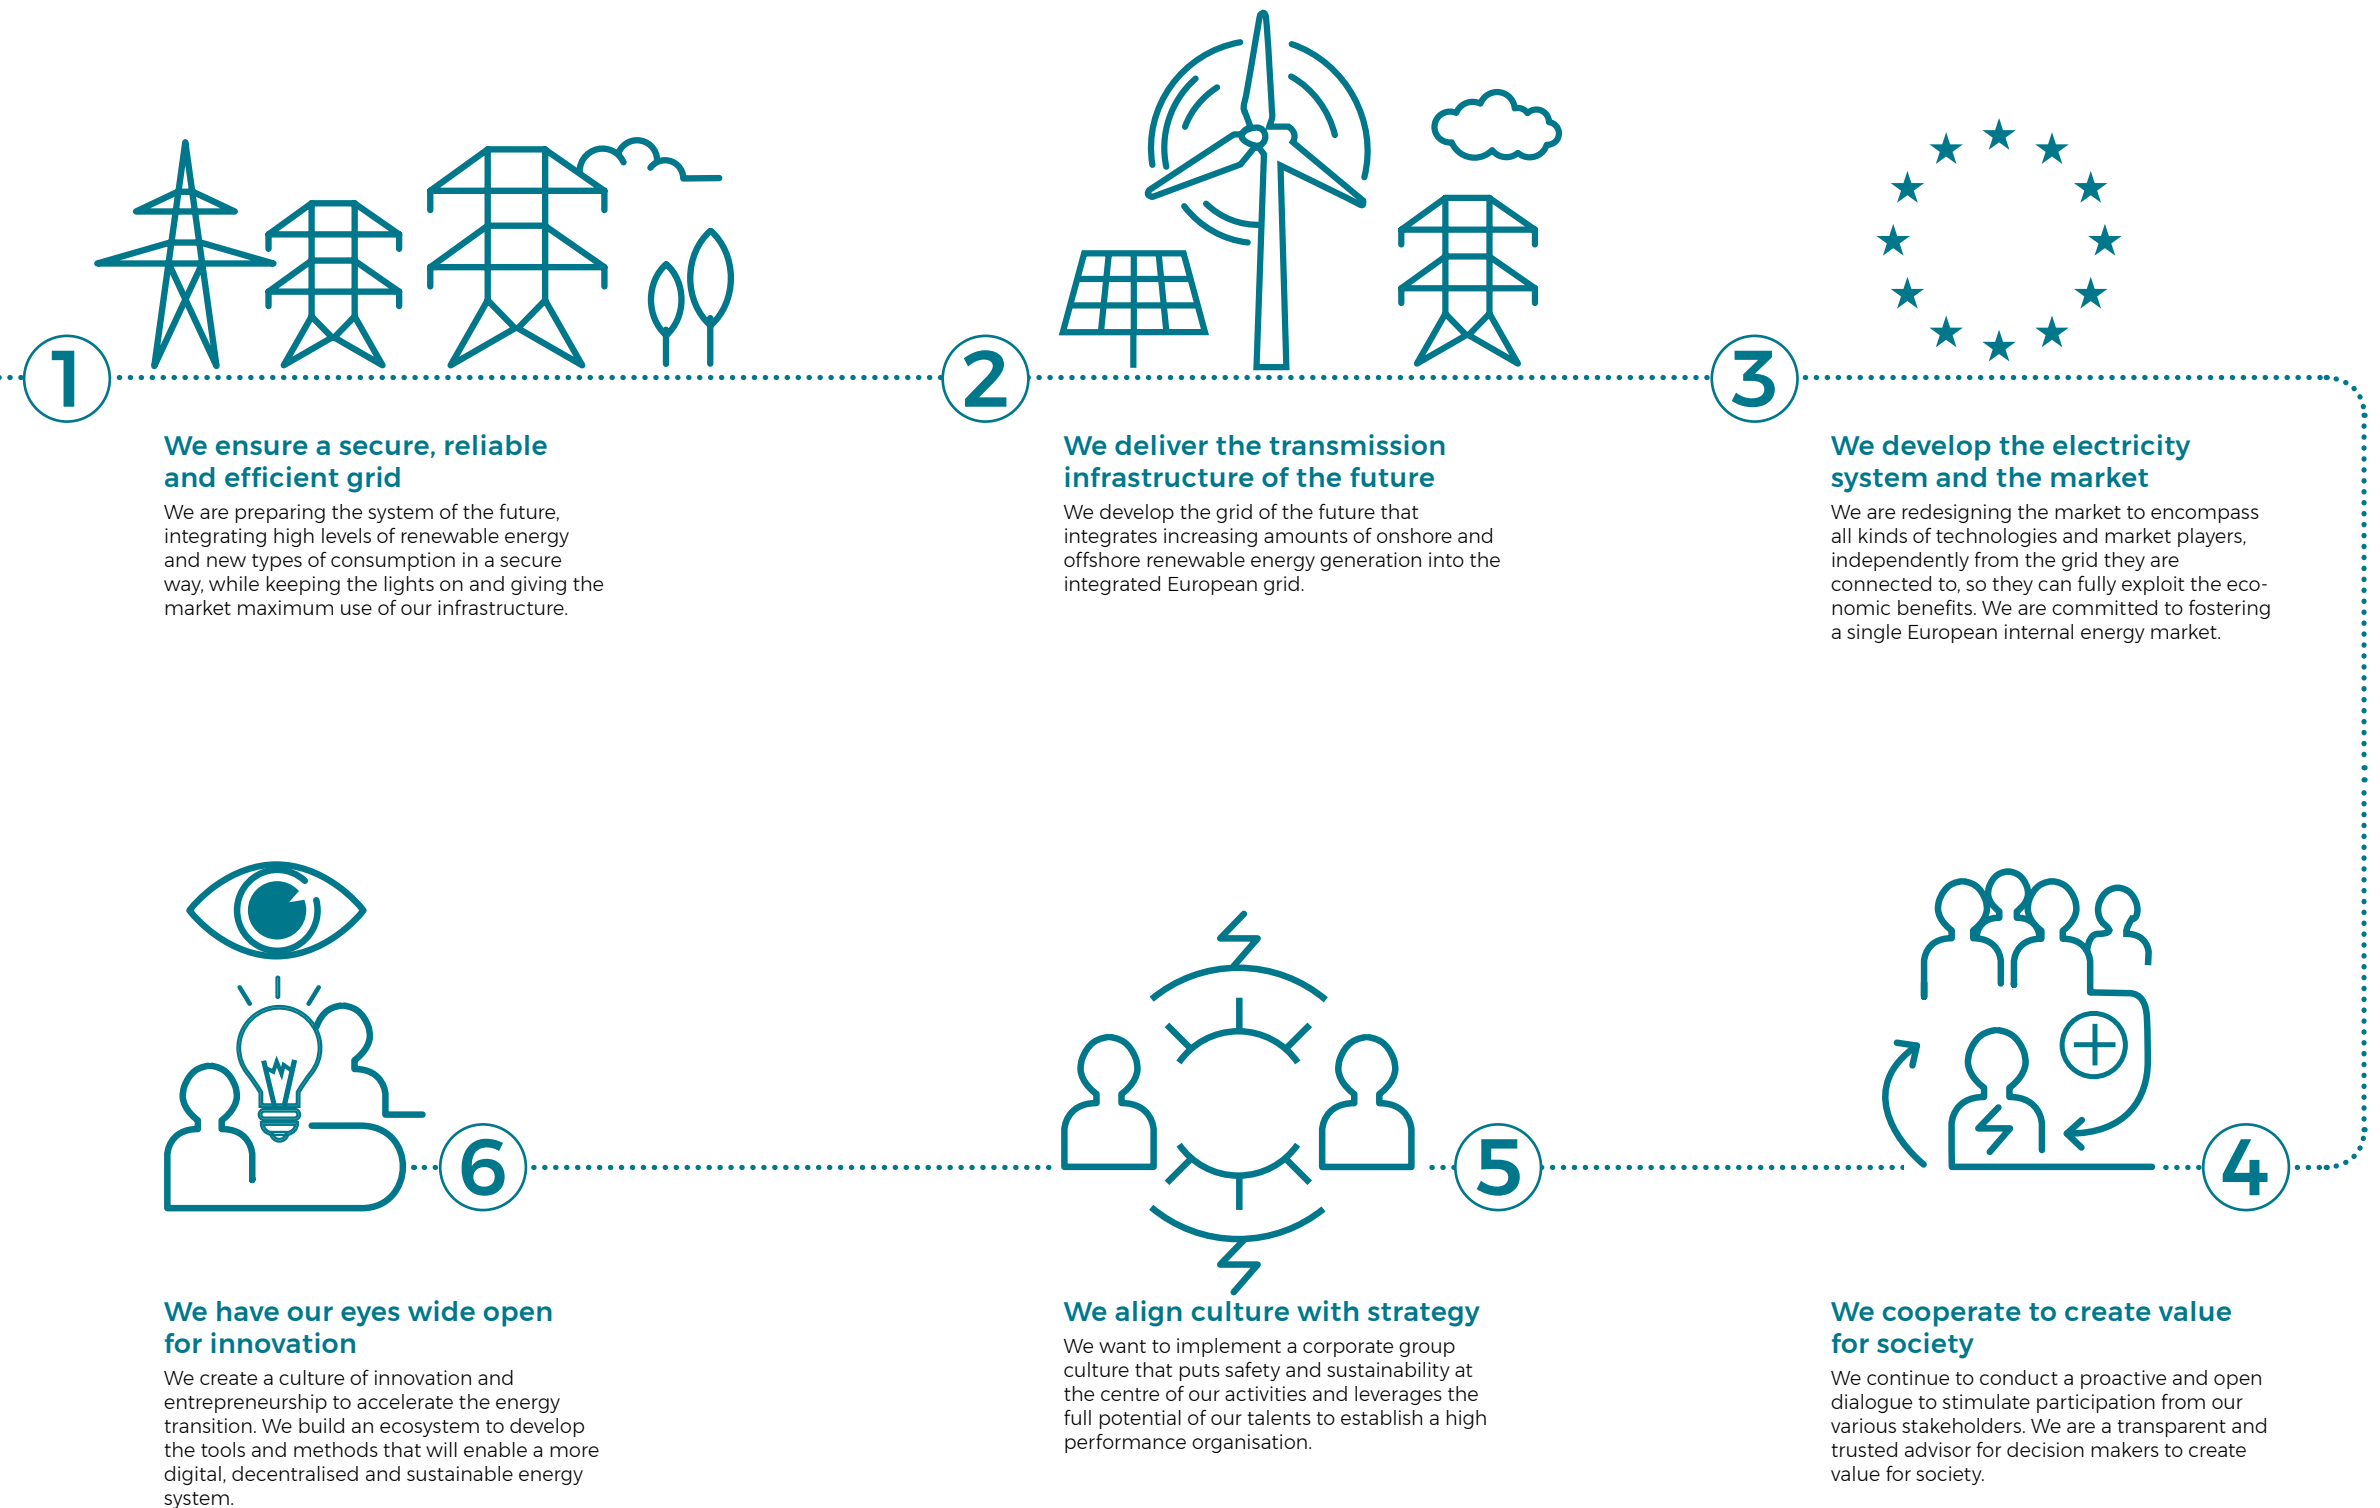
1

We ensure a secure, reliable and efficient grid

We are preparing the system of the future, integrating high levels of renewable energy and new types of consumption in a secure way, while keeping the lights on and giving the market maximum use of our infrastructure.

2

We deliver the transmission infrastructure of the future

We develop the grid of the future that integrates increasing amounts of onshore and offshore renewable energy generation into the integrated European grid.

3

We develop the electricity system and the market

We are redesigning the market to encompass all kinds of technologies and market players, independently from the grid they are connected to, so they can fully exploit the economic benefits. We are committed to fostering a single European internal energy market.

6

We have our eyes wide open for innovation

We create a culture of innovation and entrepreneurship to accelerate the energy transition. We build an ecosystem to develop the tools and methods that will enable a more digital, decentralised and sustainable energy system.

5

We align culture with strategy

We want to implement a corporate group culture that puts safety and sustainability at the centre of our activities and leverages the full potential of our talents to establish a high performance organisation.

4

We cooperate to create value for society

We continue to conduct a proactive and open dialogue to stimulate participation from our various stakeholders. We are a transparent and trusted advisor for decision makers to create value for society.